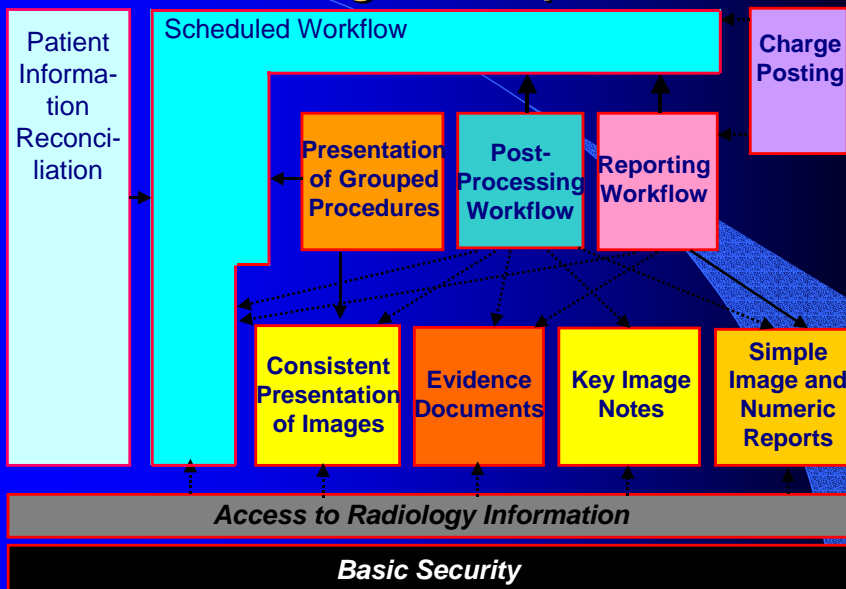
Patient Information Reconciliation

Scheduled Workflow

Charge Posting

Presentation of Grouped Procedures

Post-Processing Workflow

Reporting Workflow

Consistent Presentation of Images

Evidence Documents

Key Image Notes

Simple Image and Numeric Reports

Access to Radiology Information

Basic Security